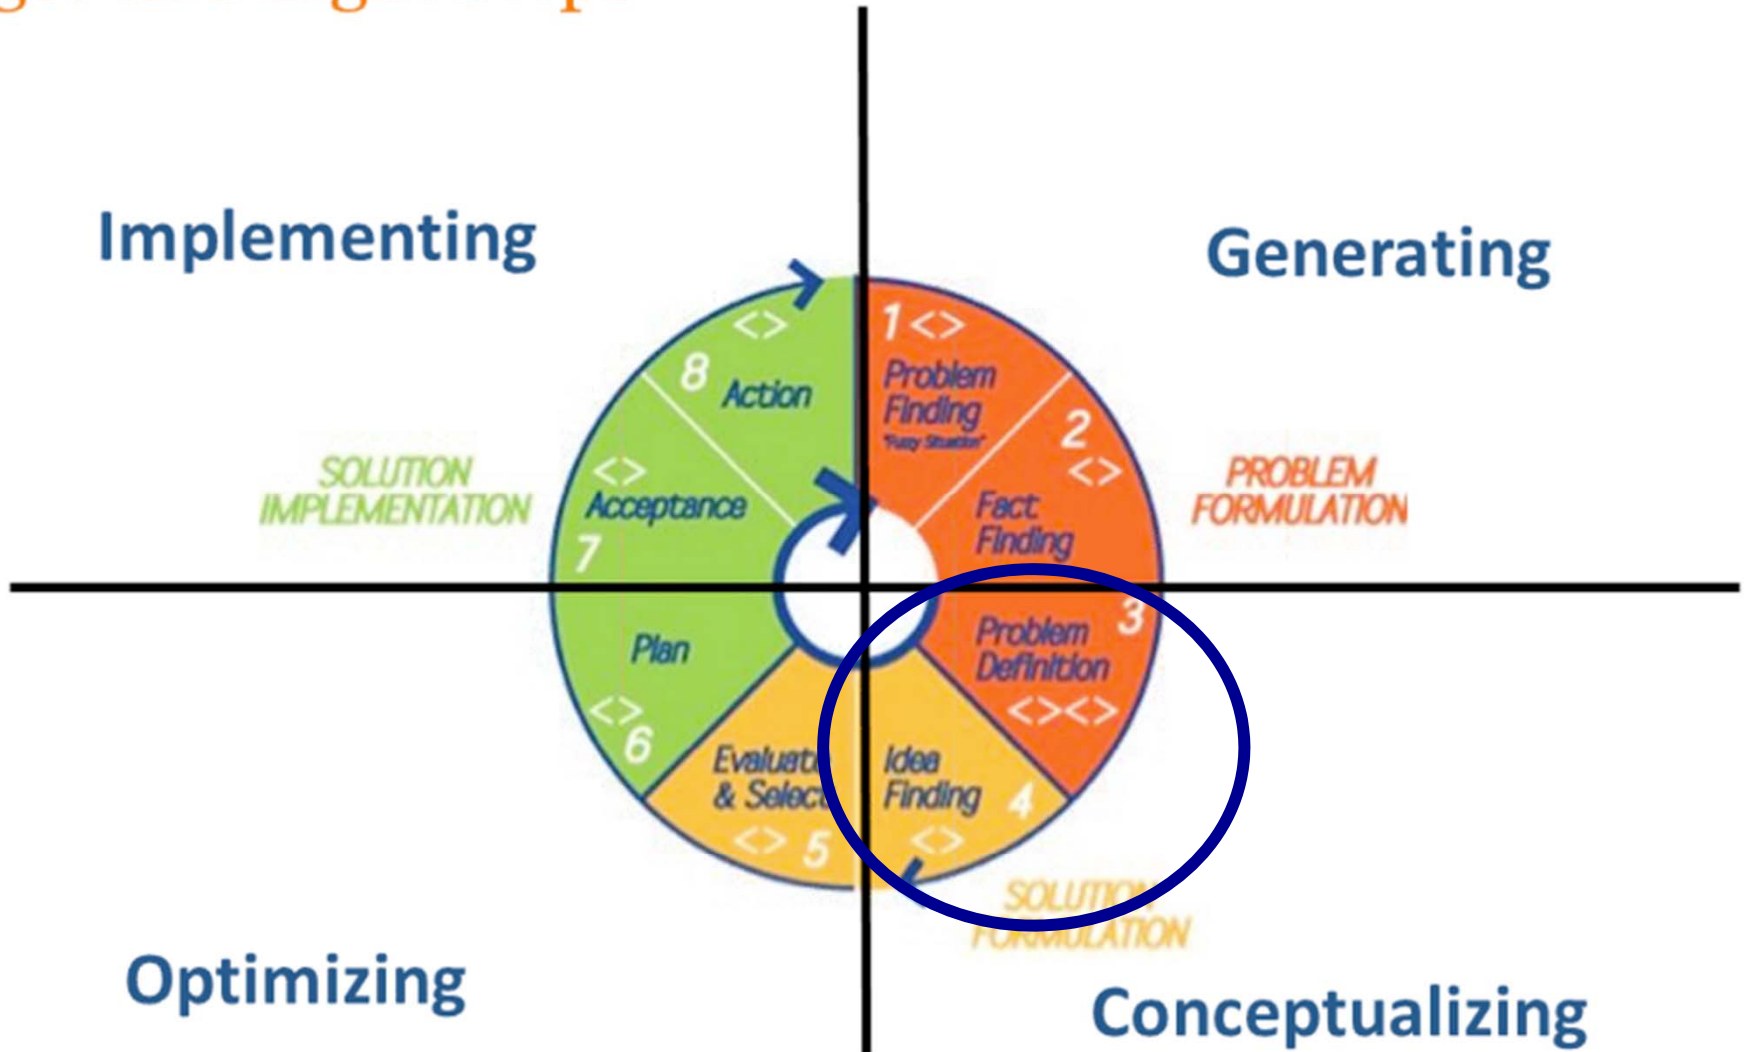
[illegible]

Implementing

Generating

1 <>
Problem Finding
"Fuzzy Situation"

2 <>
Fact Finding

PROBLEM FORMULATION

3
Problem Definition
<><>

4
Idea Finding
<>

SOLUTION FORMULATION

<> 5
Evaluate & Select

<> 6
Plan

7
<>
Acceptance

SOLUTION IMPLEMENTATION

<>
8
Action

Optimizing

Conceptualizing